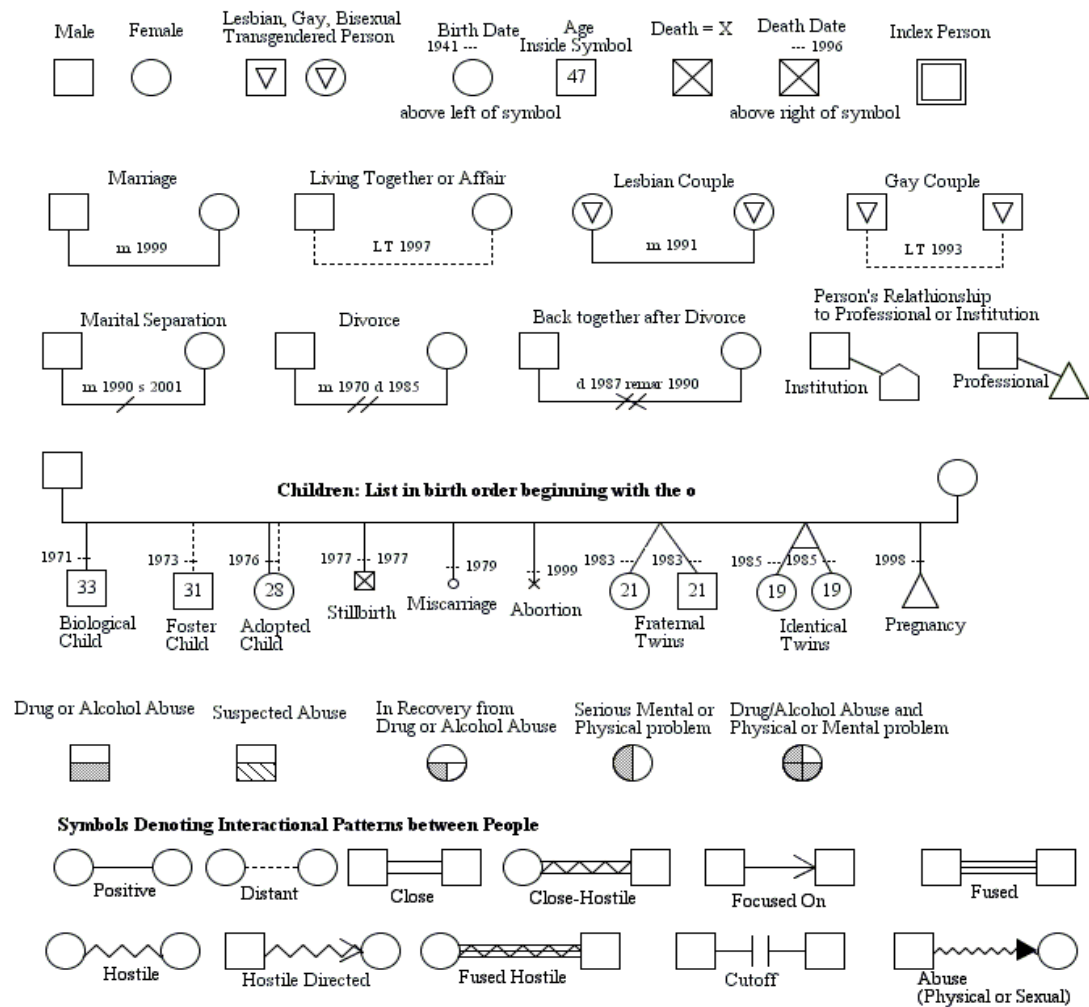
Male Female Lesbian, Gay, Bisexual Transgendered Person Birth Date 1941 --- Age Inside Symbol 47 Death = X Death Date --- 1996 Index Person

above left of symbol above right of symbol

Marriage m 1999

Living Together or Affair LT 1997

Lesbian Couple m 1991

Gay Couple LT 1993

Marital Separation m 1990 s 2001

Divorce m 1970 d 1985

Back together after Divorce d 1987 remar 1990

Person's Relathionship to Professional or Institution

Institution Professional

Children: List in birth order beginning with the o

1971 --- 33 Biological Child

1973 --- 31 Foster Child

1976 --- 28 Adopted Child

1977 --- 1977 Stillbirth

--- 1979 Miscarriage

--- 1999 Abortion

1983 --- 1983 --- 21 21 Fraternal Twins

1985 --- 1985 --- 19 19 Identical Twins

1998 --- Pregnancy

Drug or Alcohol Abuse Suspected Abuse In Recovery from Drug or Alcohol Abuse Serious Mental or Physical problem Drug/Alcohol Abuse and Physical or Mental problem

Symbols Denoting Interactional Patterns between People

Positive Distant Close Close-Hostile Focused On Fused

Hostile Hostile Directed Fused Hostile Cutoff Abuse (Physical or Sexual)